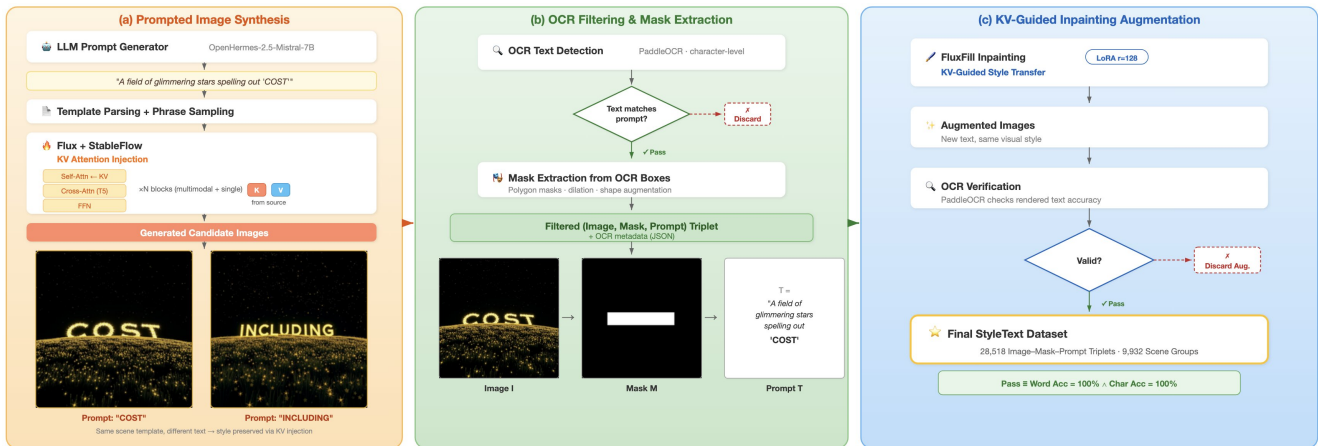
(a) Prompted Image Synthesis

LLM Prompt Generator OpenHermes-2.5-Mistral-7B

"A field of glimmering stars spelling out 'COST'"

Template Parsing + Phrase Sampling

Flux + StableFlow
KV Attention Injection

Self-Attn ← KV
Cross-Attn (T5)
FFN

×N blocks (multimodal + single)

K V
from source

Generated Candidate Images

COST
INCLUDING

Prompt: "COST"
Prompt: "INCLUDING"

Same scene template, different text → style preserved via KV injection

(b) OCR Filtering & Mask Extraction

OCR Text Detection PaddleOCR · character-level

Text matches prompt?

✗ Discard

✓ Pass

Mask Extraction from OCR Boxes
Polygon masks · dilation · shape augmentation

Filtered (Image, Mask, Prompt) Triplet
+ OCR metadata (JSON)

COST

T =
"A field of glimmering stars spelling out
'COST'

Image I
Mask M
Prompt T

(c) KV-Guided Inpainting Augmentation

FluxFill Inpainting
KV-Guided Style Transfer

LoRA r=128

Augmented Images
New text, same visual style

OCR Verification
PaddleOCR checks rendered text accuracy

Valid?

✗ Discard Aug.

✓ Pass

Final StyleText Dataset
28,518 Image–Mask–Prompt Triplets · 9,932 Scene Groups

Pass ≡ Word Acc = 100% ∧ Char Acc = 100%